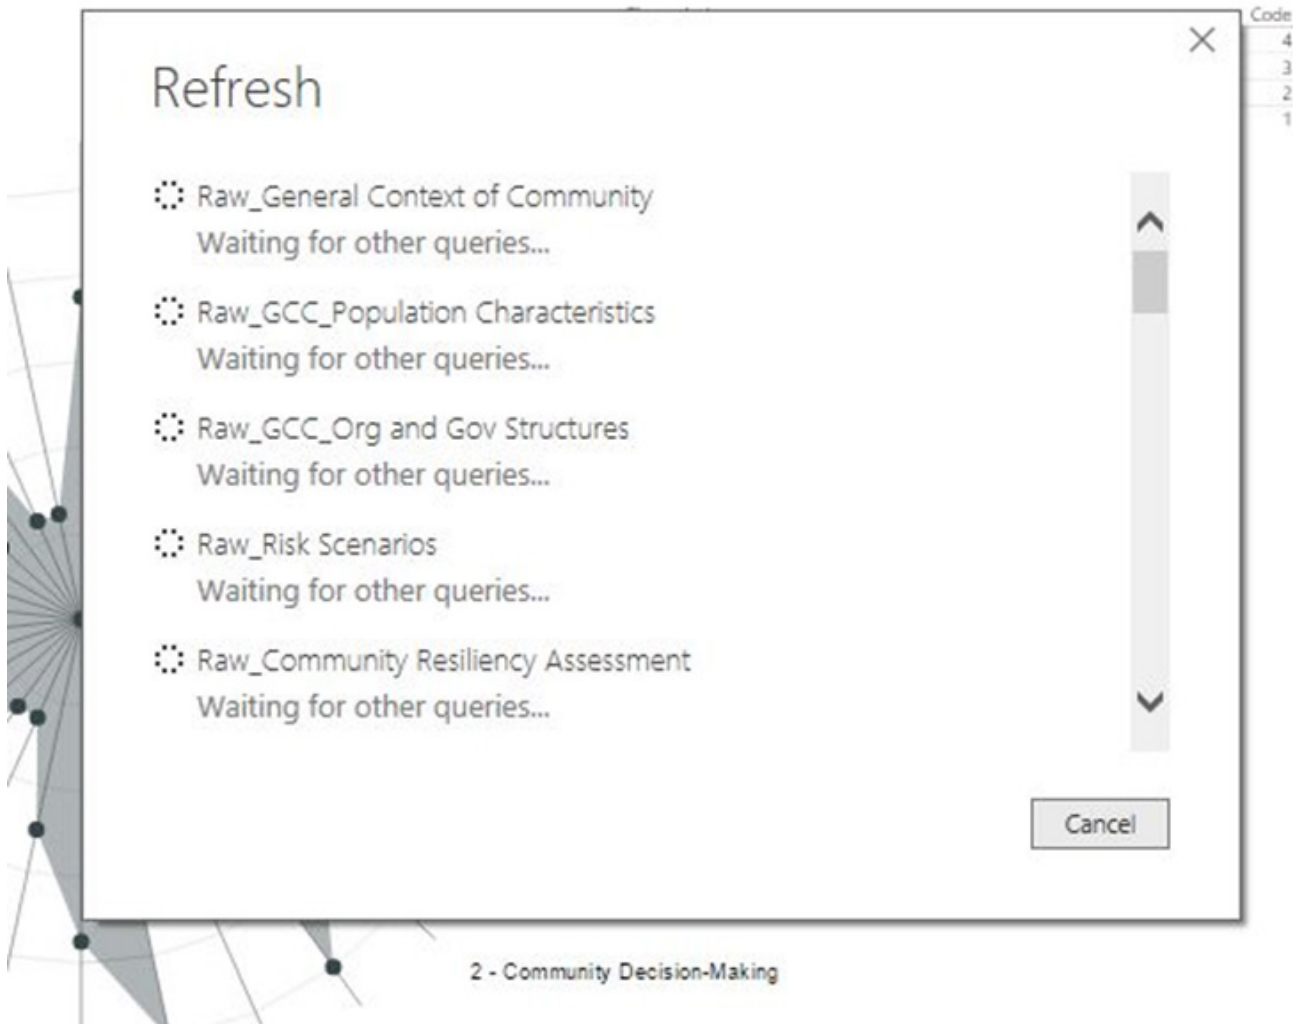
Code
4
3
2
1

Refresh

Raw_General Context of Community
Waiting for other queries...

Raw_GCC_Population Characteristics
Waiting for other queries...

Raw_GCC_Org and Gov Structures
Waiting for other queries...

Raw_Risk Scenarios
Waiting for other queries...

Raw_Community Resiliency Assessment
Waiting for other queries...

Cancel

2 - Community Decision-Making